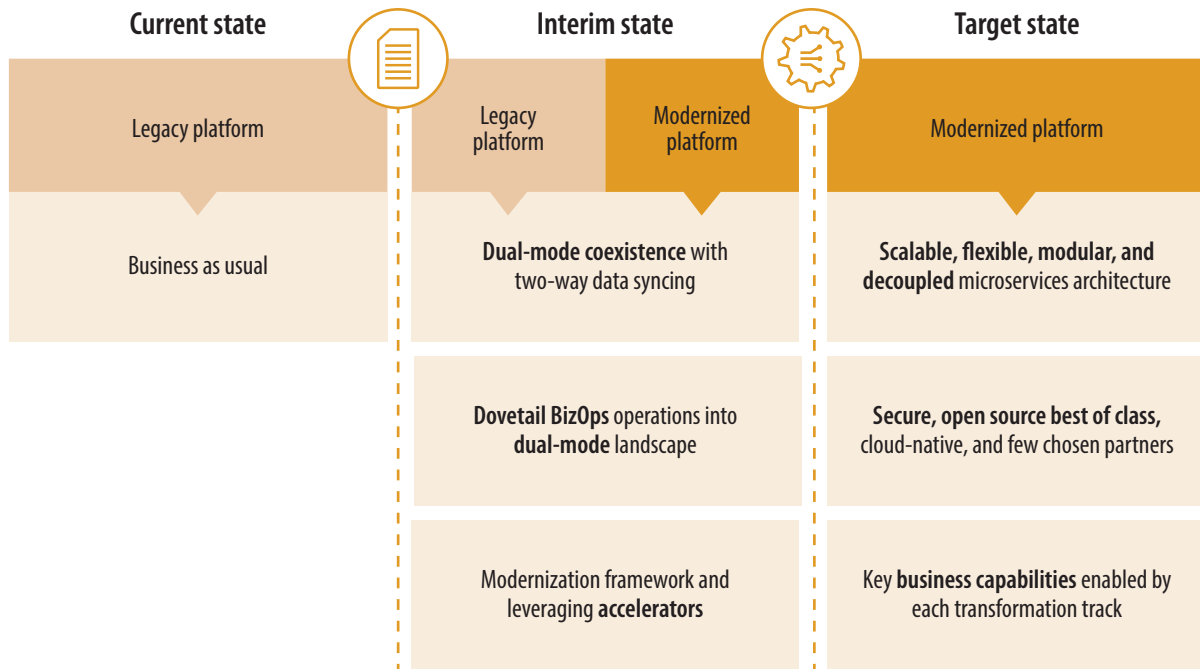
Current state

Legacy platform

Business as usual

Interim state

Legacy platform

Modernized platform

Dual-mode coexistence with two-way data syncing

Dovetail BizOps operations into dual-mode landscape

Modernization framework and leveraging accelerators

Target state

Modernized platform

Scalable, flexible, modular, and decoupled microservices architecture

Secure, open source best of class, cloud-native, and few chosen partners

Key business capabilities enabled by each transformation track